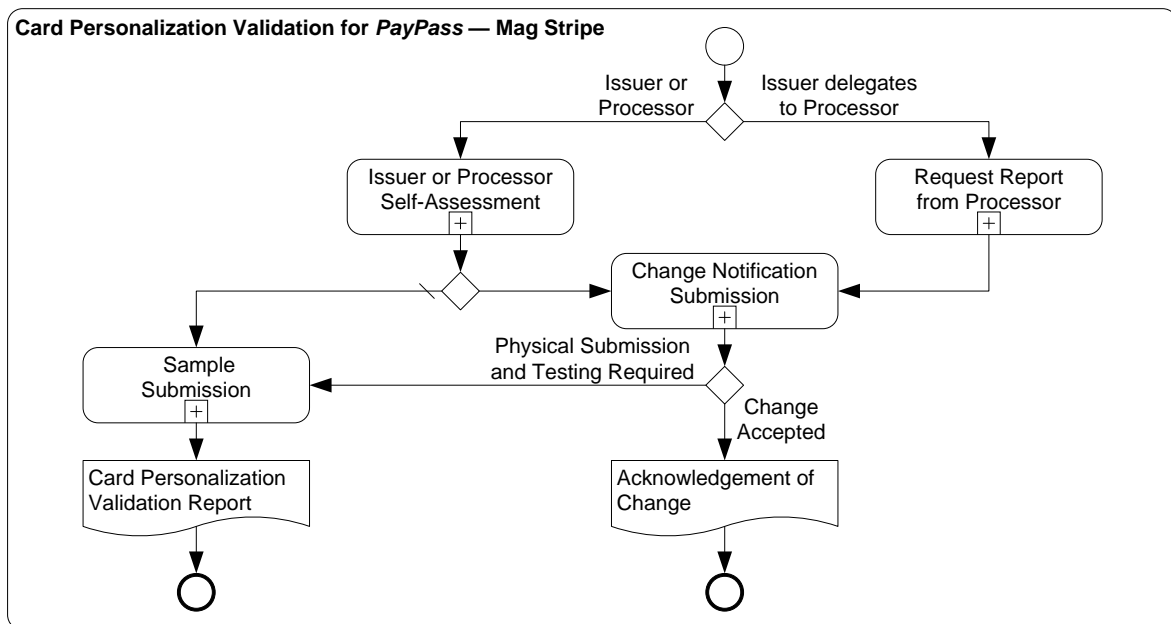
Card Personalization Validation for *PayPass* — Mag Stripe

Issuer or Processor

Issuer delegates to Processor

Issuer or Processor Self-Assessment

Request Report from Processor

Change Notification Submission

Sample Submission

Physical Submission and Testing Required

Change Accepted

Card Personalization Validation Report

Acknowledgement of Change